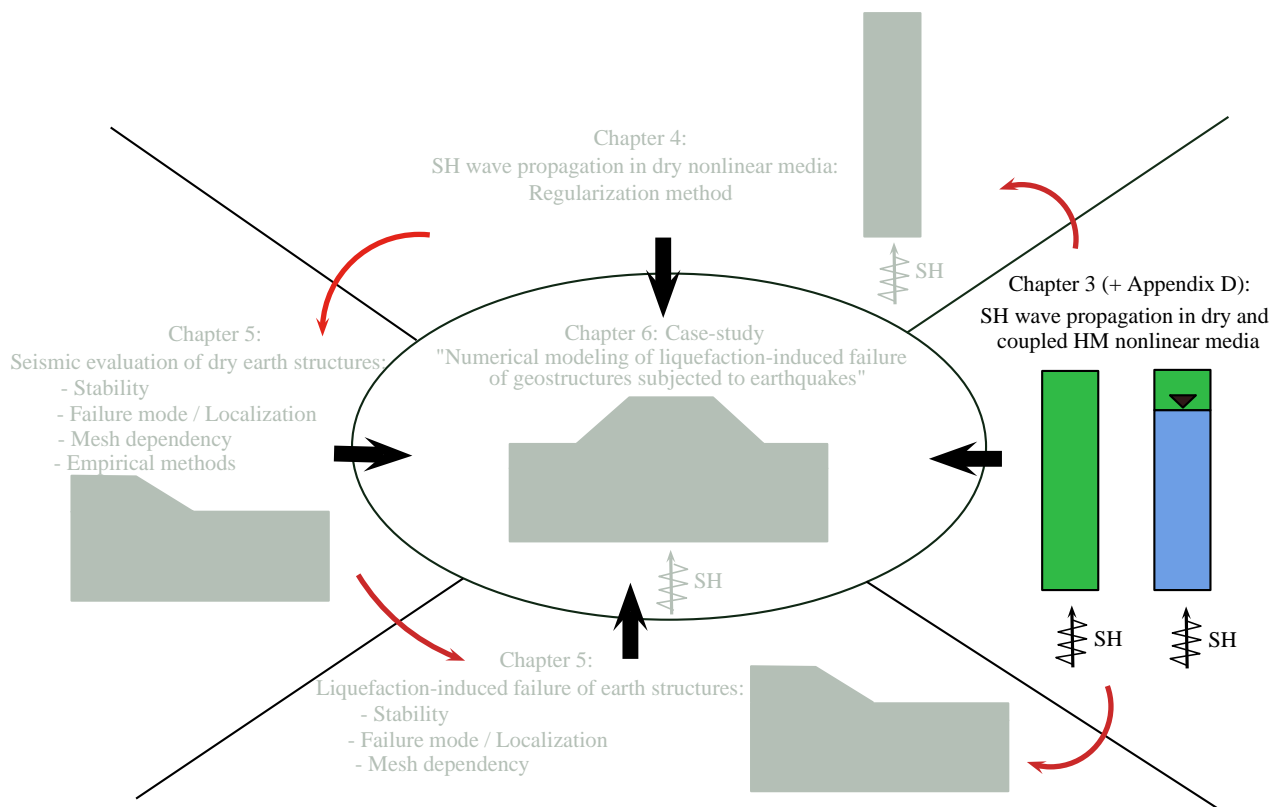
Chapter 4:
SH wave propagation in dry nonlinear media:
Regularization method

SH

Chapter 3 (+ Appendix D):
SH wave propagation in dry and coupled HM nonlinear media

Chapter 5:
Seismic evaluation of dry earth structures:
- Stability
- Failure mode / Localization
- Mesh dependency
- Empirical methods

Chapter 6: Case-study
"Numerical modeling of liquefaction-induced failure of geostructures subjected to earthquakes"

SH

SH

SH

Chapter 5:
Liquefaction-induced failure of earth structures:
- Stability
- Failure mode / Localization
- Mesh dependency